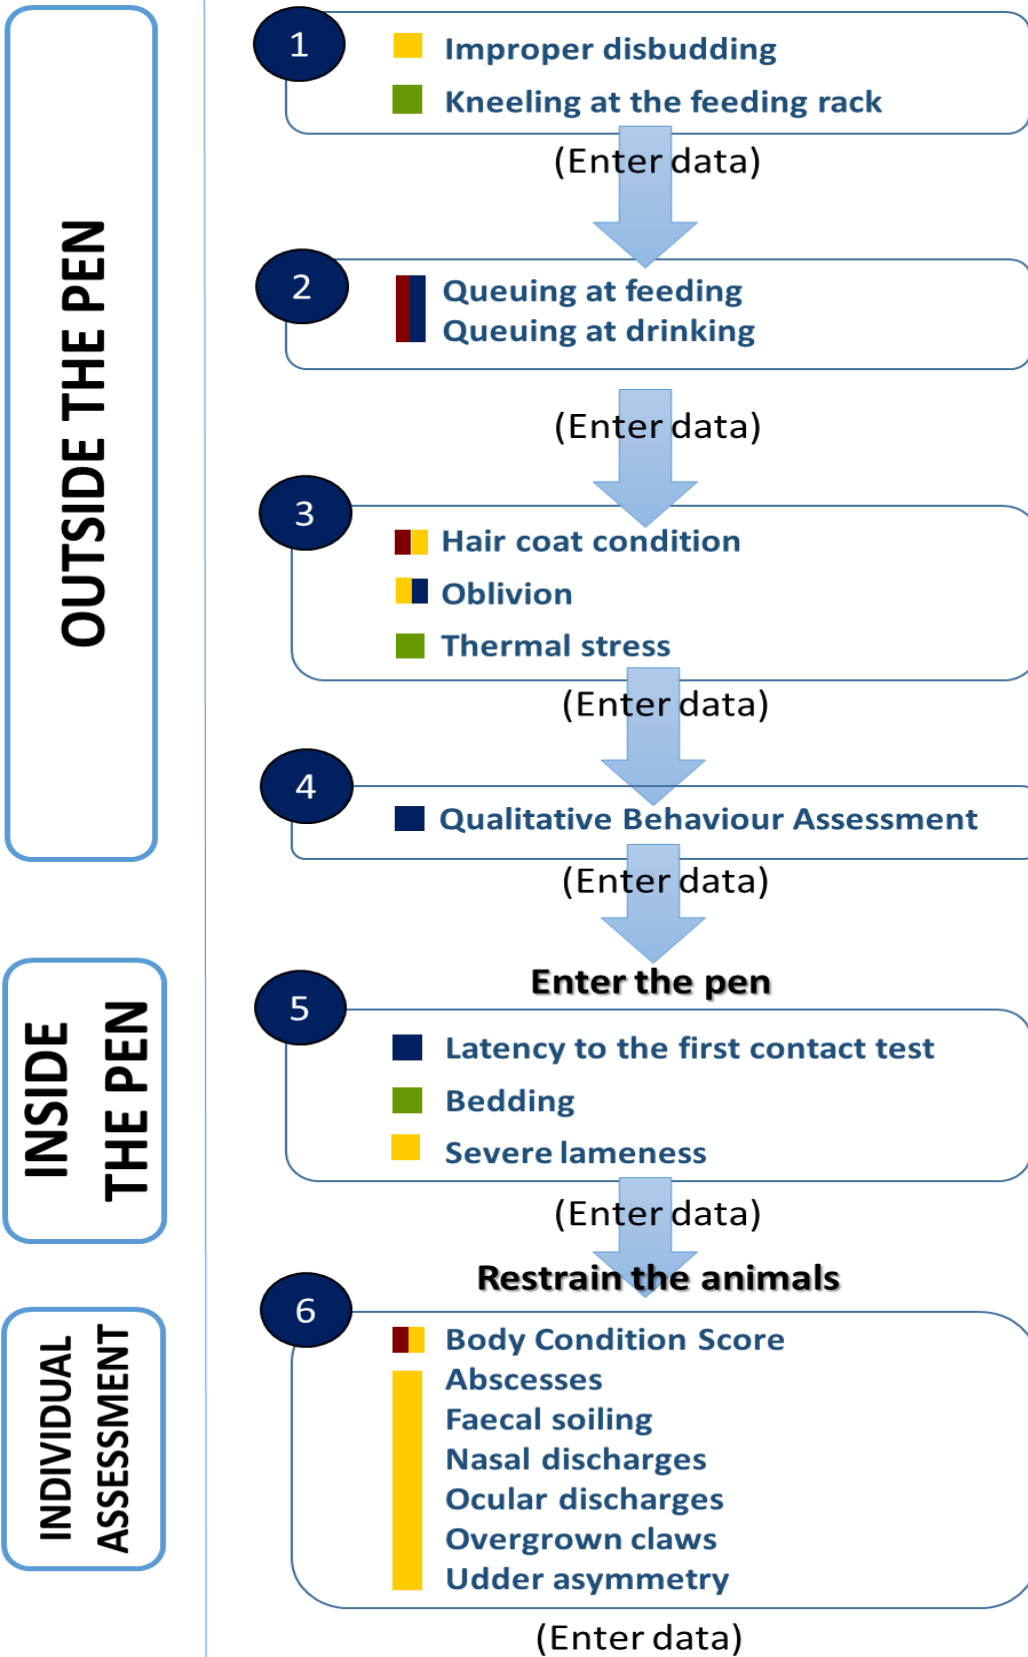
OUTSIDE THE PEN

1
Improper disbudding
Kneeling at the feeding rack
(Enter data)

2
Queuing at feeding
Queuing at drinking
(Enter data)

3
Hair coat condition
Oblivion
Thermal stress
(Enter data)

4
Qualitative Behaviour Assessment
(Enter data)

INSIDE THE PEN

Enter the pen
5
Latency to the first contact test
Bedding
Severe lameness
(Enter data)

INDIVIDUAL ASSESSMENT

Restrain the animals
6
Body Condition Score
Abscesses
Faecal soiling
Nasal discharges
Ocular discharges
Overgrown claws
Udder asymmetry
(Enter data)